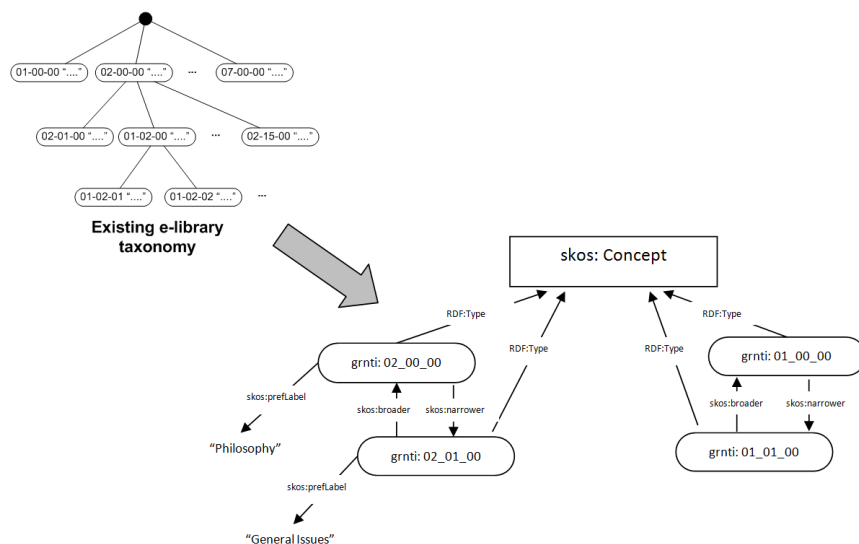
01-00-00 "...."
02-00-00 "...."
...
07-00-00 "...."
02-01-00 "...."
01-02-00 "...."
...
02-15-00 "...."
01-02-01 "...."
01-02-02 "...."
...

Existing e-library taxonomy

skos: Concept

RDF:Type
RDF:Type
RDF:Type
RDF:Type

grnti: 02_00_00
skos:prefLabel
skos:broader
skos:narrower
"Philosophy"
grnti: 02_01_00
skos:prefLabel
"General Issues"

grnti: 01_00_00
skos:broader
skos:narrower
grnti: 01_01_00